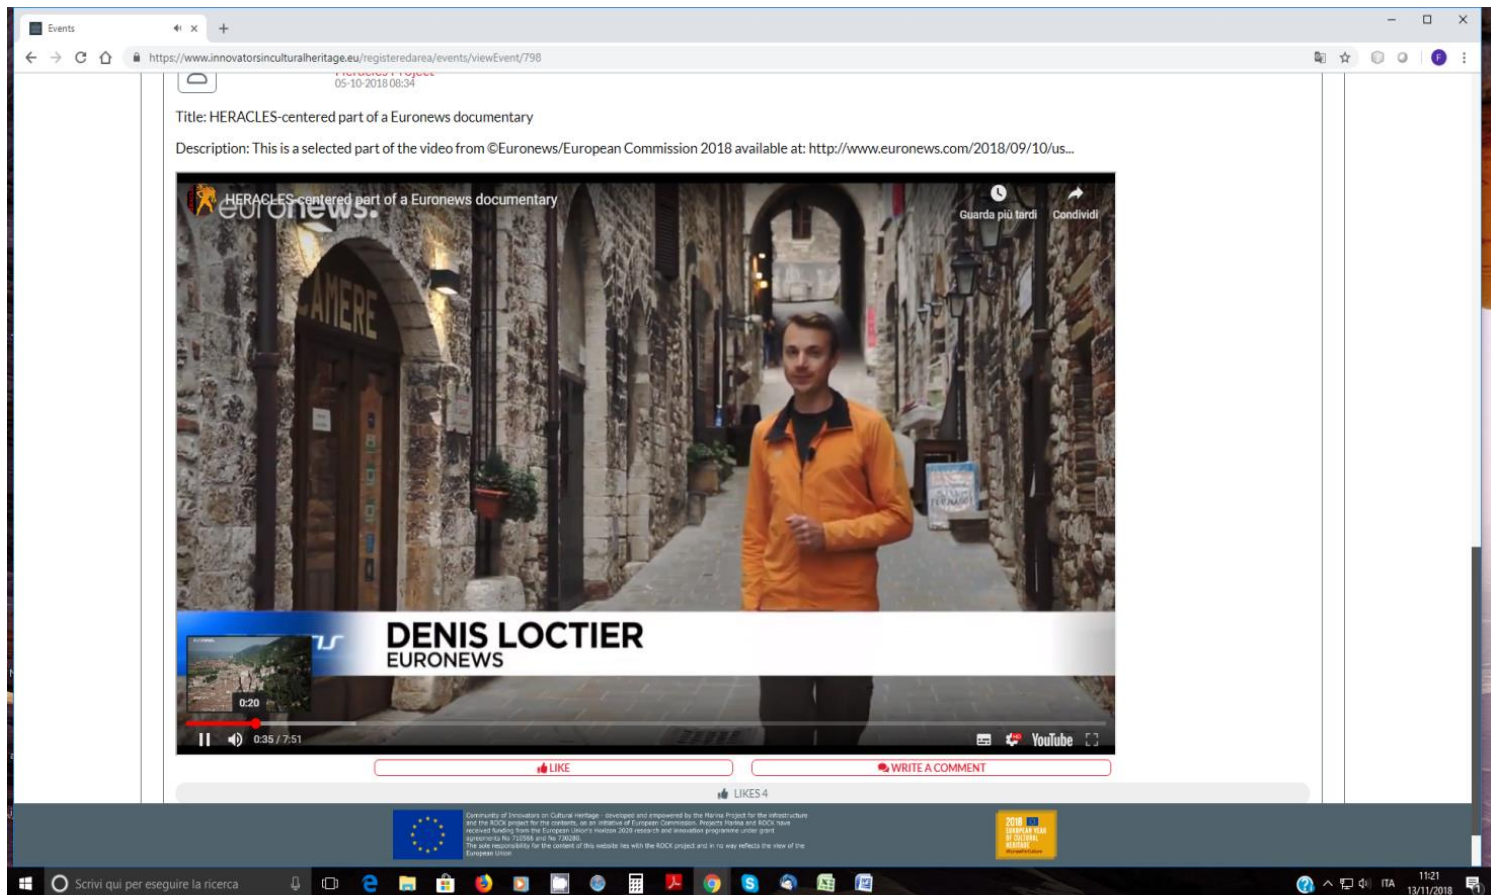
Events

https://www.innovatorsinculturalheritage.eu/registeredarea/events/viewEvent/798

Heracles Project
05-10-2018 08:34

Title: HERACLES-centered part of a Euronews documentary

Description: This is a selected part of the video from ©Euronews/European Commission 2018 available at: http://www.euronews.com/2018/09/10/us...

HERACLES-centered part of a Euronews documentary

Guarda più tardi

Condividi

CAMERE

DENIS LOCTIER
EURONEWS

0:20

0:35 / 7:51

YouTube

LIKE

WRITE A COMMENT

LIKES 4

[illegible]

Scrivi qui per eseguire la ricerca

ITA

11:21
13/11/2018